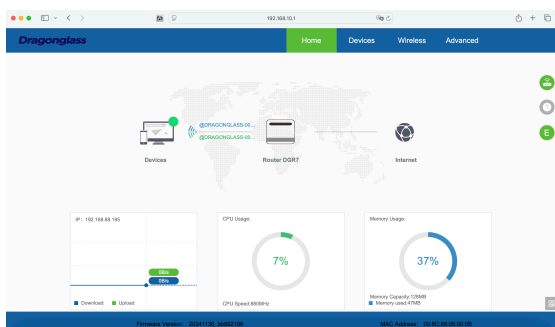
192.168.10.1

Dragonglass

Home
Devices
Wireless
Advanced

@DRAGONGLASS-00...
@DRAGONGLASS-00...

Devices

Router DGR7

Internet

E

IP: 192.168.88.185

0Bits
0Bits

Download
Upload

CPU Usage

7%

CPU Speed:880MHz

Memory Usage

37%

Memory Capacity:128MB
Memory used:47MB

Firmware Version: 20241130_bb852190

MAC Address: 00:8C:88:00:00:09